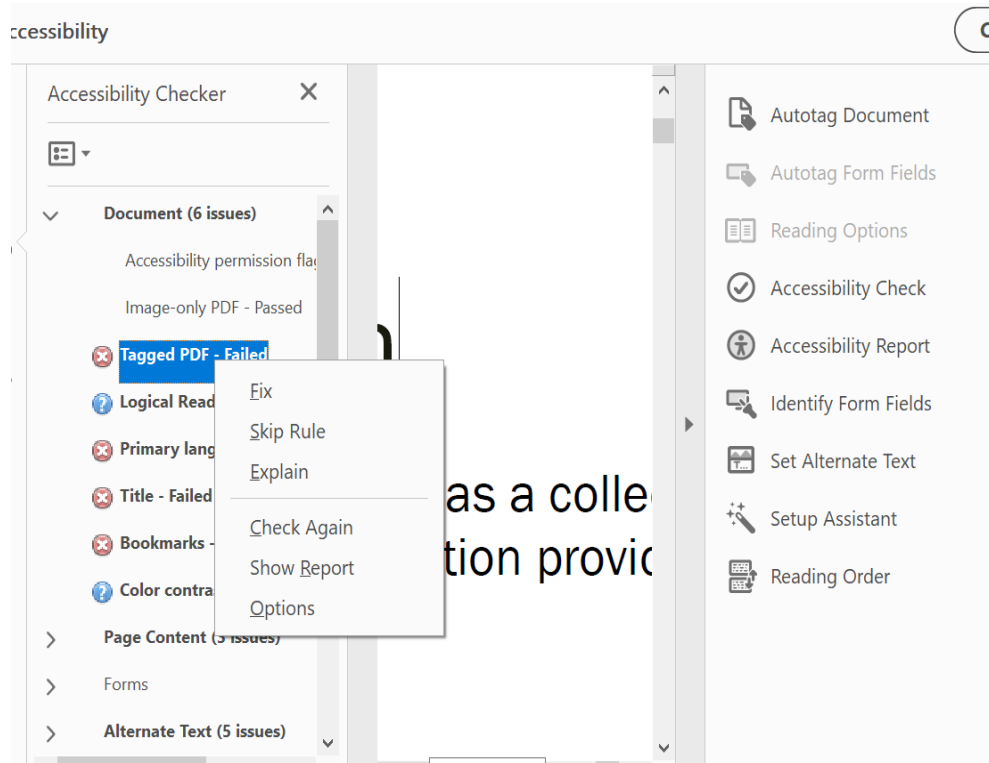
ccessibility

Accessibility Checker

Document (6 issues)

Accessibility permission flag

Image-only PDF - Passed

Tagged PDF - Failed

Logical Read

Primary lang

Title - Failed

Bookmarks -

Color contra

Page Content (3 issues)

Forms

Alternate Text (5 issues)

Fix

Skip Rule

Explain

Check Again

Show Report

Options

as a colle

tion provic

Autotag Document

Autotag Form Fields

Reading Options

Accessibility Check

Accessibility Report

Identify Form Fields

Set Alternate Text

Setup Assistant

Reading Order